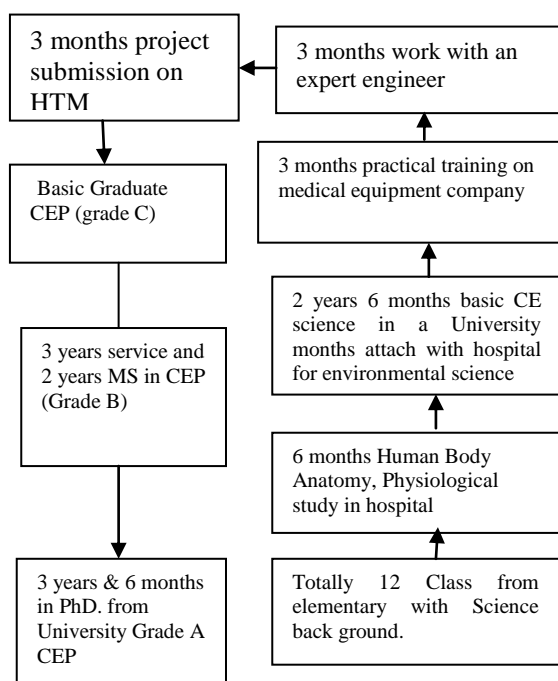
Totally 12 Class from elementary with Science back ground.

6 months Human Body Anatomy, Physiological study in hospital

2 years 6 months basic CE science in a University months attach with hospital for environmental science

3 months practical training on medical equipment company

3 months work with an expert engineer

3 months project submission on HTM

Basic Graduate CEP (grade C)

3 years service and 2 years MS in CEP (Grade B)

3 years & 6 months in PhD. from University Grade A CEP